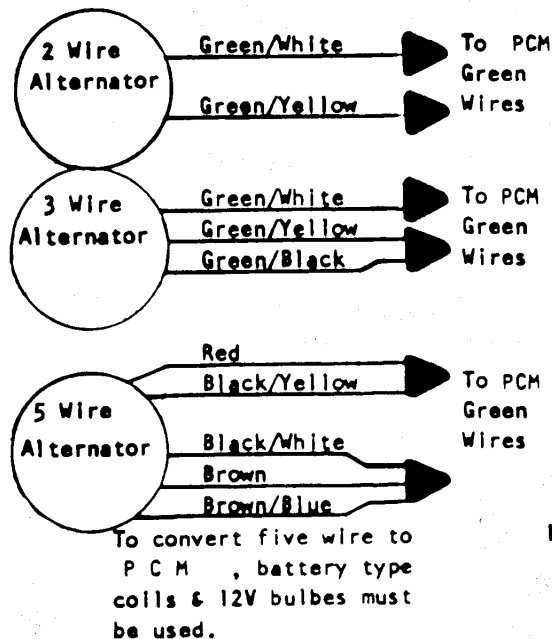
2 Wire Alternator

Green/White

Green/Yellow

To PCM Green Wires

3 Wire Alternator

Green/White

Green/Yellow

Green/Black

To PCM Green Wires

Red

Black/Yellow

5 Wire Alternator

Black/White

Brown

Brown/Blue

To PCM Green Wires

To convert five wire to P C M , battery type coils & 12V bulbes must be used.

1